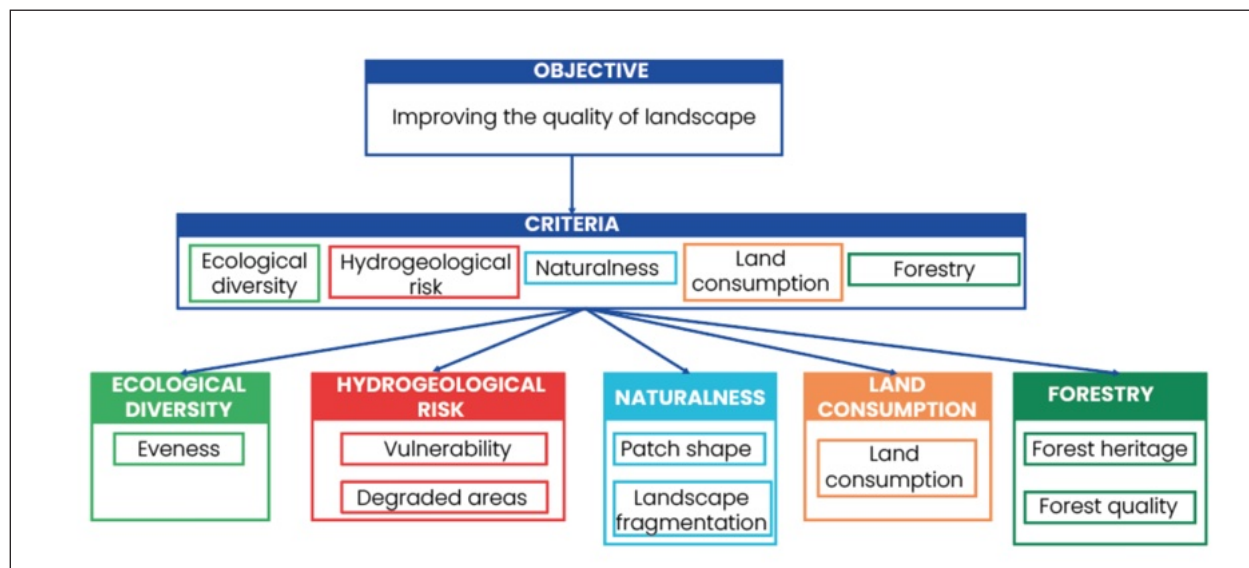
OBJECTIVE

Improving the quality of landscape

CRITERIA

Ecological diversity

Hydrogeological risk

Naturalness

Land consumption

Forestry

ECOLOGICAL DIVERSITY

Eveness

HYDROGEOLOGICAL RISK

Vulnerability

Degraded areas

NATURALNESS

Patch shape

Landscape fragmentation

LAND CONSUMPTION

Land consumption

FORESTRY

Forest heritage

Forest quality